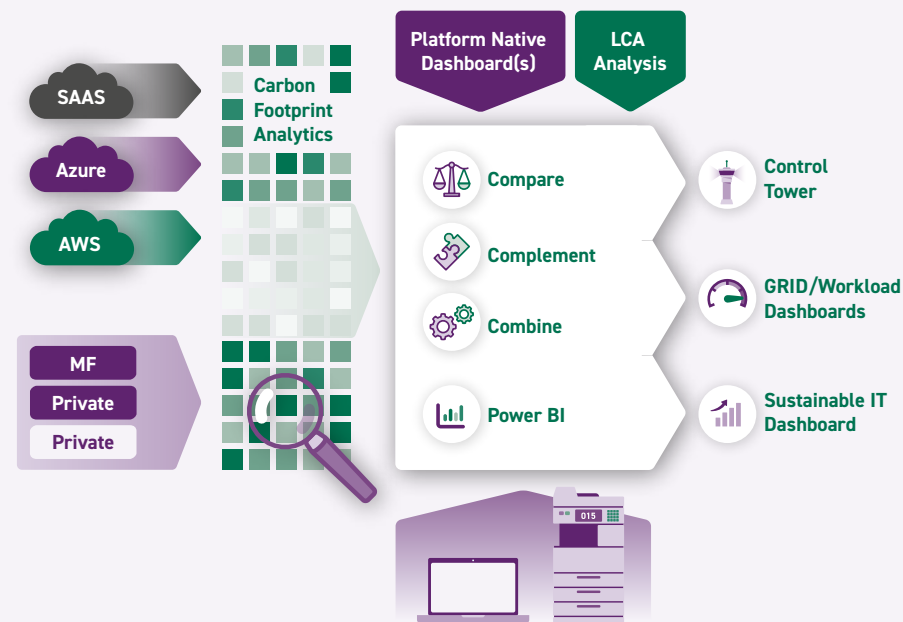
SAAS

Azure

AWS

MF

Private

Private

Carbon Footprint Analytics

Platform Native Dashboard(s)

LCA Analysis

Compare

Complement

Combine

Power BI

Control Tower

GRID/Workload Dashboards

Sustainable IT Dashboard

015